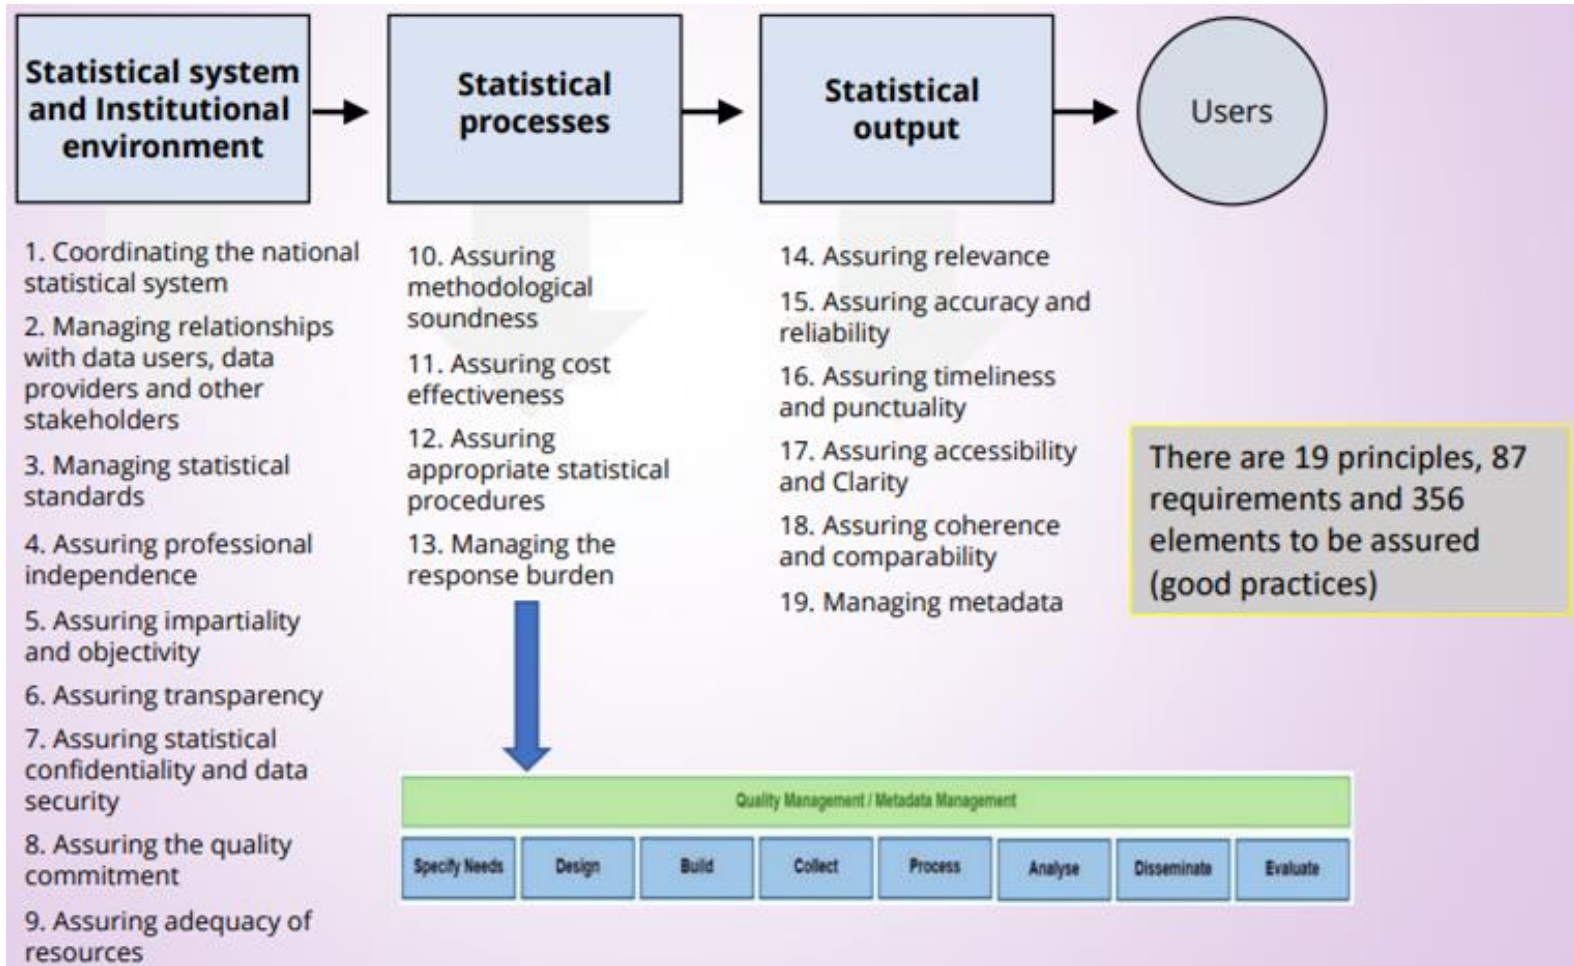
Statistical system and Institutional environment

Statistical processes

Statistical output

Users

1. Coordinating the national statistical system

2. Managing relationships with data users, data providers and other stakeholders

3. Managing statistical standards

4. Assuring professional independence

5. Assuring impartiality and objectivity

6. Assuring transparency

7. Assuring statistical confidentiality and data security

8. Assuring the quality commitment

9. Assuring adequacy of resources

10. Assuring methodological soundness

11. Assuring cost effectiveness

12. Assuring appropriate statistical procedures

13. Managing the response burden

14. Assuring relevance

15. Assuring accuracy and reliability

16. Assuring timeliness and punctuality

17. Assuring accessibility and Clarity

18. Assuring coherence and comparability

19. Managing metadata

There are 19 principles, 87 requirements and 356 elements to be assured (good practices)

Quality Management / Metadata Management

| Specify Needs | Design | Build | Collect | Process | Analyse | Disseminate | Evaluate |